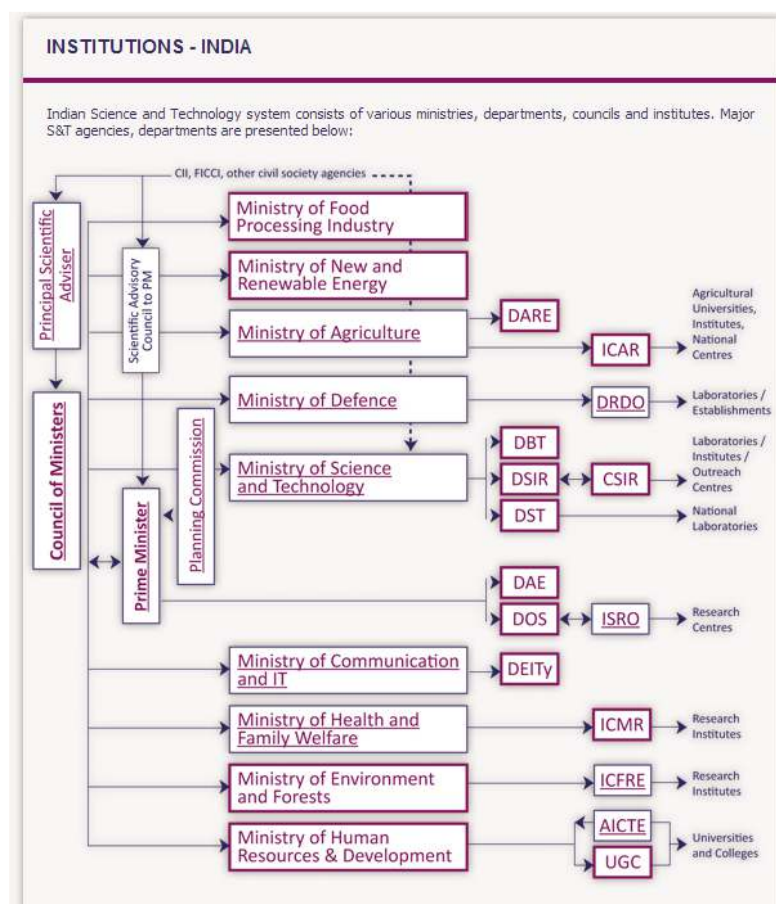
INSTITUTIONS - INDIA

Indian Science and Technology system consists of various ministries, departments, councils and institutes. Major S&T agencies, departments are presented below:

CII, FICCI, other civil society agencies

Principal Scientific Adviser

Scientific Advisory Council to PM

Council of Ministers

Planning Commission

Prime Minister

Ministry of Food Processing Industry

Ministry of New and Renewable Energy

Ministry of Agriculture

DARE

ICAR

Agricultural Universities, Institutes, National Centres

Ministry of Defence

DRDO

Laboratories / Establishments

Ministry of Science and Technology

DBT

DSIR

CSIR

Laboratories / Institutes / Outreach Centres

DST

National Laboratories

DAE

DOS

ISRO

Research Centres

Ministry of Communication and IT

DEITy

Ministry of Health and Family Welfare

ICMR

Research Institutes

Ministry of Environment and Forests

ICFRE

Research Institutes

Ministry of Human Resources & Development

AICTE

UGC

Universities and Colleges